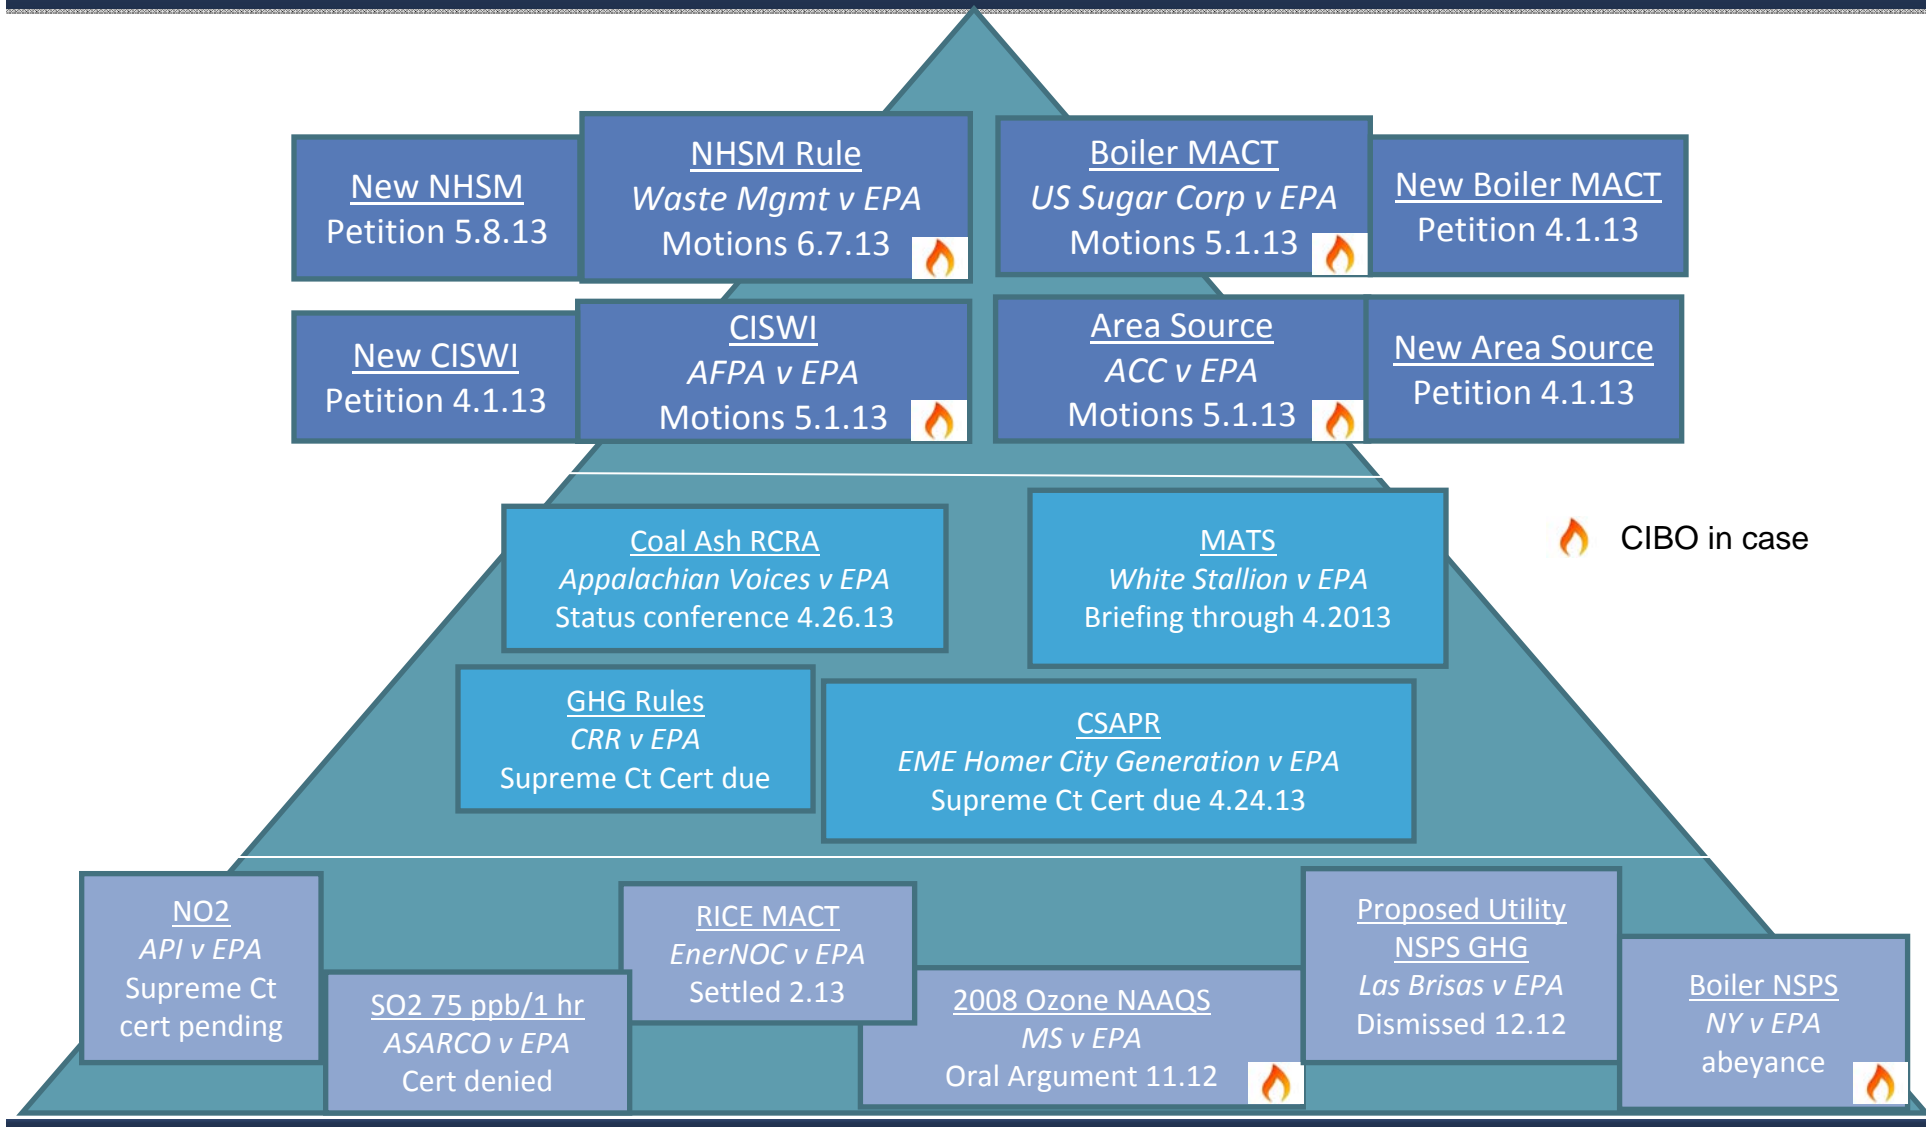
New NHSM
Petition 5.8.13

NHSM Rule
*Waste Mgmt v EPA*
Motions 6.7.13

Boiler MACT
*US Sugar Corp v EPA*
Motions 5.1.13

New Boiler MACT
Petition 4.1.13

New CISWI
Petition 4.1.13

CISWI
*AFPA v EPA*
Motions 5.1.13

Area Source
*ACC v EPA*
Motions 5.1.13

New Area Source
Petition 4.1.13

Coal Ash RCRA
*Appalachian Voices v EPA*
Status conference 4.26.13

MATS
*White Stallion v EPA*
Briefing through 4.2013

CIBO in case

GHG Rules
*CRR v EPA*
Supreme Ct Cert due

CSAPR
*EME Homer City Generation v EPA*
Supreme Ct Cert due 4.24.13

NO2
*API v EPA*
Supreme Ct cert pending

SO2 75 ppb/1 hr
*ASARCO v EPA*
Cert denied

RICE MACT
*EnerNOC v EPA*
Settled 2.13

2008 Ozone NAAQS
*MS v EPA*
Oral Argument 11.12

Proposed Utility NSPS GHG
*Las Brisas v EPA*
Dismissed 12.12

Boiler NSPS
*NY v EPA*
abeyance